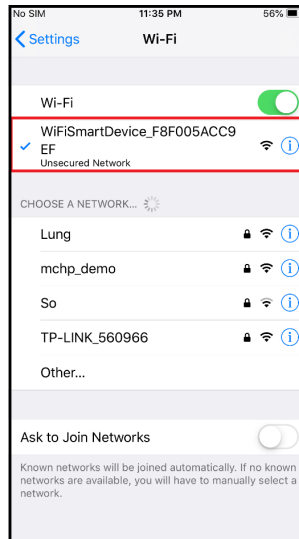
No SIM
11:35 PM
56%

Settings
Wi-Fi

Wi-Fi

WiFiSmartDevice_F8F005ACC9EF
Unsecured Network

CHOOSE A NETWORK...

Lung

mchp_demo

So

TP-LINK_560966

Other...

Ask to Join Networks

Known networks will be joined automatically. If no known networks are available, you will have to manually select a network.